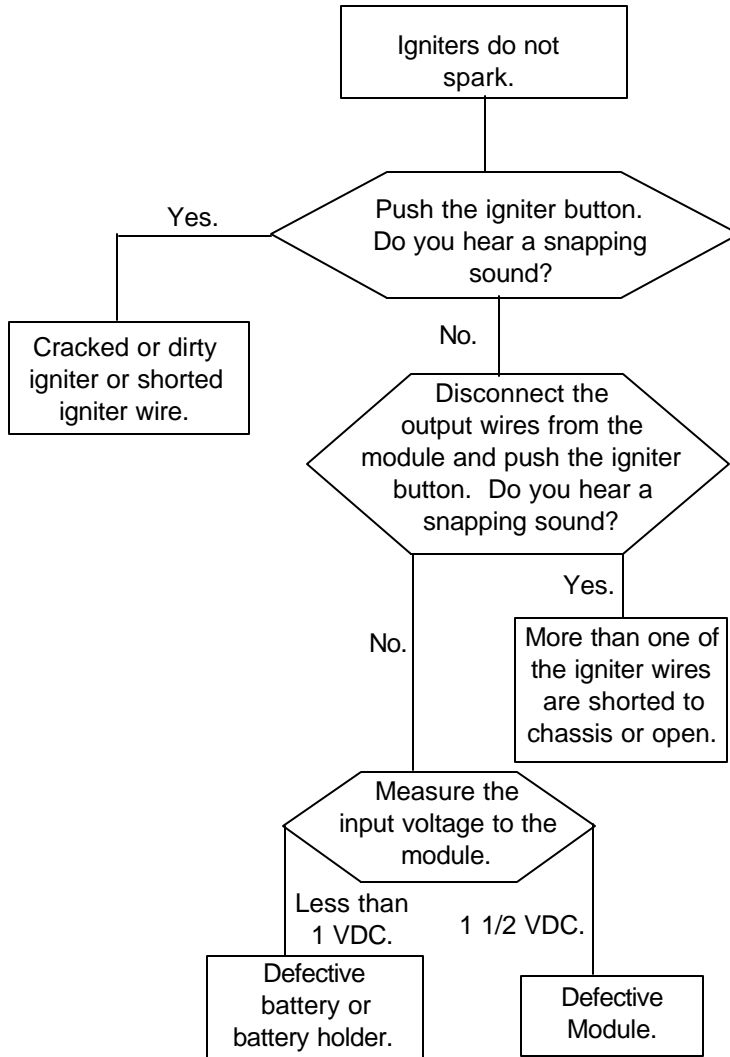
Igniters do not spark.

Push the igniter button. Do you hear a snapping sound?

Yes.

Cracked or dirty igniter or shorted igniter wire.

No.

Disconnect the output wires from the module and push the igniter button. Do you hear a snapping sound?

Yes.

More than one of the igniter wires are shorted to chassis or open.

No.

Measure the input voltage to the module.

Less than 1 VDC.

Defective battery or battery holder.

1 1/2 VDC.

Defective Module.